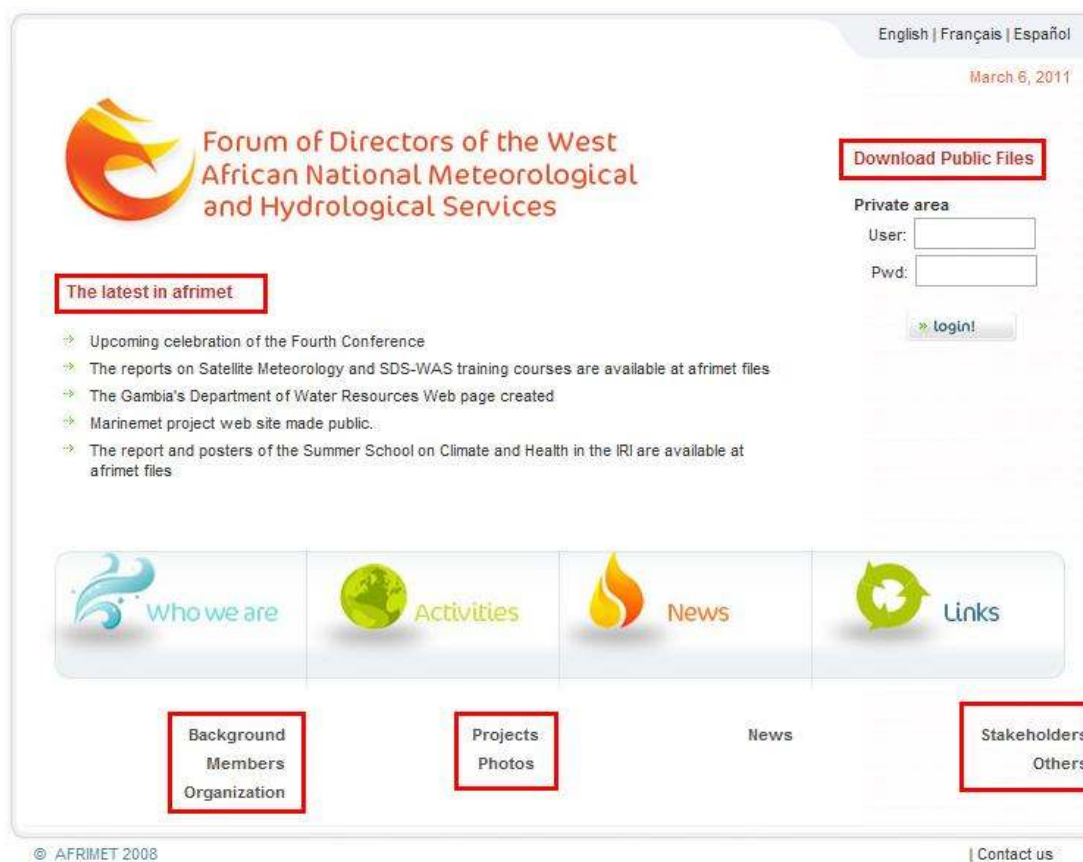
English | Français | Español

March 6, 2011

Forum of Directors of the West African National Meteorological and Hydrological Services

Download Public Files

Private area

User:

Pwd:

» login!

The latest in afrimet

Upcoming celebration of the Fourth Conference

The reports on Satellite Meteorology and SDS-WAS training courses are available at afrimet files

The Gambia's Department of Water Resources Web page created

Marinemet project web site made public.

The report and posters of the Summer School on Climate and Health in the IRI are available at afrimet files

Who we are

Activities

News

Links

Background
Members
Organization

Projects
Photos

News

Stakeholders
Others

© AFRIMET 2008

| Contact us